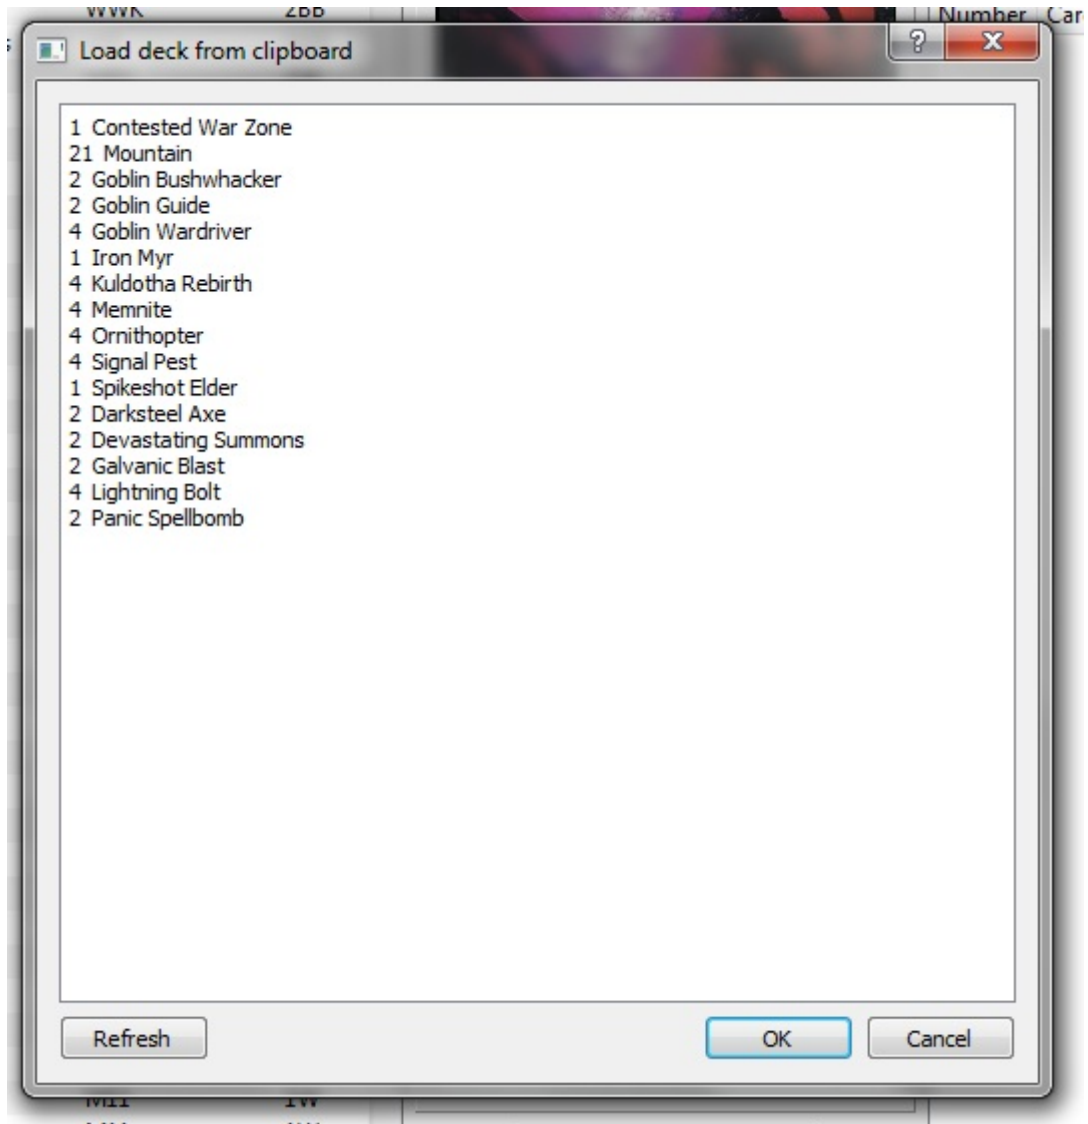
WWK ZBB Number Car

Load deck from clipboard

1 Contested War Zone
21 Mountain
2 Goblin Bushwhacker
2 Goblin Guide
4 Goblin Wardriver
1 Iron Myr
4 Kuldotha Rebirth
4 Memnite
4 Ornithopter
4 Signal Pest
1 Spikeshot Elder
2 Darksteel Axe
2 Devastating Summons
2 Galvanic Blast
4 Lightning Bolt
2 Panic Spellbomb

Refresh OK Cancel

M11 1W